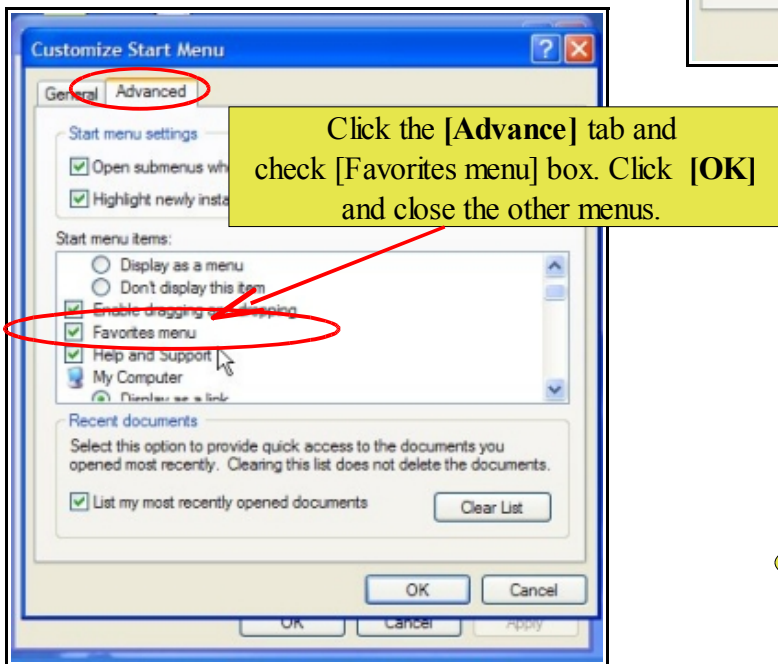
Customize Start Menu

General | Advanced

Start menu settings

Open submenus wh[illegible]

Highlight newly insta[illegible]

Click the **[Advance]** tab and check [Favorites menu] box. Click **[OK]** and close the other menus.

Start menu items:

Display as a menu

Don't display this item

Enable dragging and dropping

Favorites menu

Help and Support

My Computer

Display as a link

Recent documents

Select this option to provide quick access to the documents you opened most recently. Clearing this list does not delete the documents.

List my most recently opened documents

Clear List

OK

Cancel

OK

Cancel

Apply